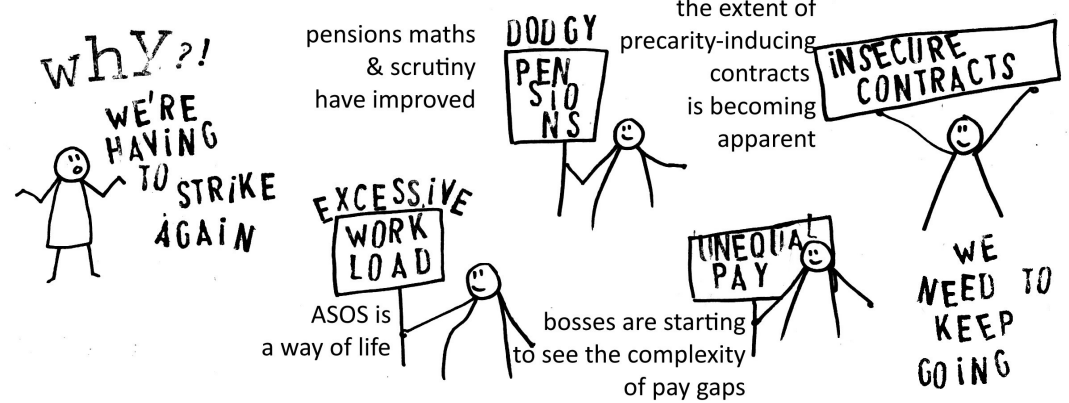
why?!

WE'RE HAVING TO STRIKE AGAIN

pensions maths & scrutiny have improved

DODGY

PEN SIO NS

the extent of precarity-inducing contracts is becoming apparent

INSECURE CONTRACTS

EXCESSIVE

WORK LOAD

ASOS is a way of life

UNEQUAL PAY

bosses are starting to see the complexity of pay gaps

WE NEED TO KEEP GOING